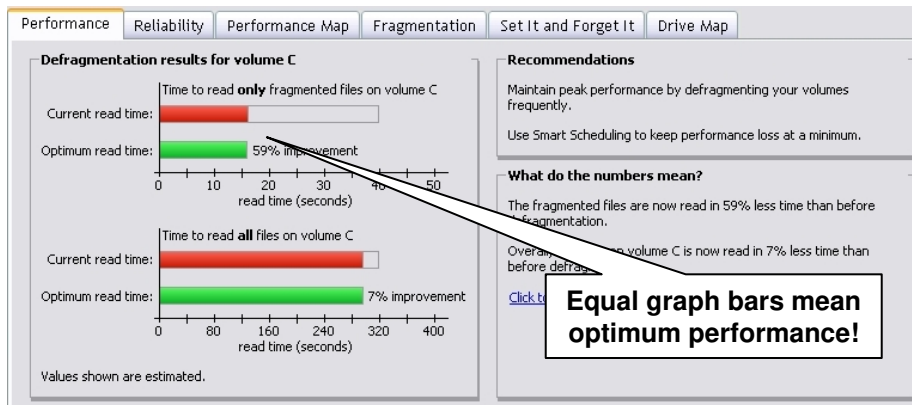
Performance | Reliability | Performance Map | Fragmentation | Set It and Forget It | Drive Map

Defragmentation results for volume C

Time to read **only** fragmented files on volume C

Current read time:

Optimum read time: 59% improvement

0 10 20 30 40 50
read time (seconds)

Time to read **all** files on volume C

Current read time:

Optimum read time: 7% improvement

0 80 160 240 320 400
read time (seconds)

Values shown are estimated.

Recommendations

Maintain peak performance by defragmenting your volumes frequently.

Use Smart Scheduling to keep performance loss at a minimum.

What do the numbers mean?

The fragmented files are now read in 59% less time than before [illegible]fragmentation.

Overal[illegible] on volume C is now read in 7% less time than before defrag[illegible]

Click t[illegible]

Equal graph bars mean optimum performance!